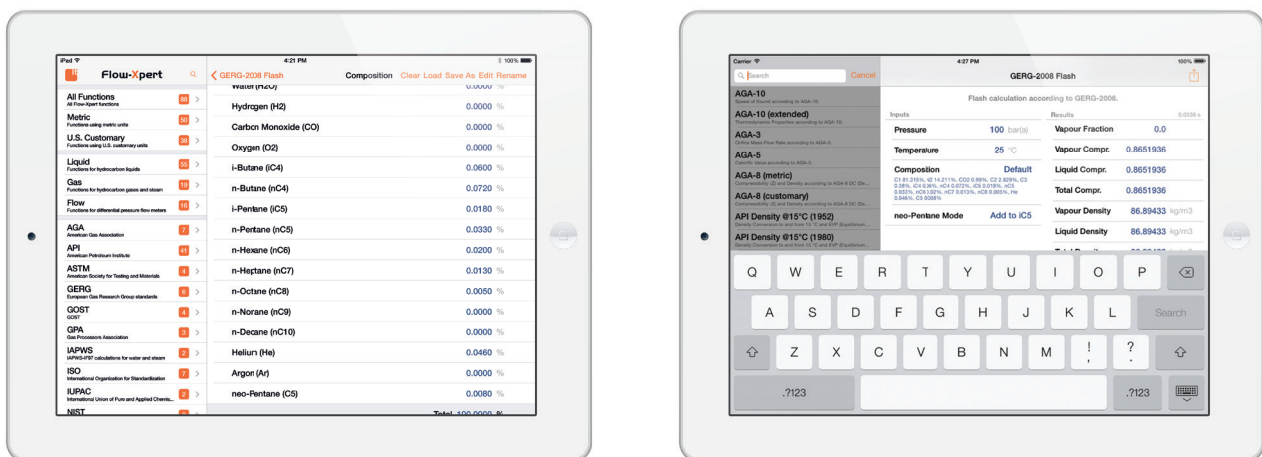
iPad
4:21 PM
100%
Flow-Xpert
All Functions
All Flow-Xpert functions
Metric
Functions using metric units
U.S. Customary
Functions using U.S. customary units
Liquid
Functions for hydrocarbon liquids
Gas
Functions for hydrocarbon gases and steam
Flow
Functions for differential pressure flow meters
AGA
American Gas Association
API
American Petroleum Institute
ASTM
American Society for Testing and Materials
GERG
European Gas Research Group standards
GOST
GOST
GPA
Gas Processors Association
IAPWS
IAPWS-IF97 calculations for water and steam
ISO
International Organization for Standardization
IUPAC
International Union of Pure and Applied Chemis...
NIST

GERG-2008 Flash
Composition Clear Load Save As Edit Rename
Water (H2O) 0.0000 %
Hydrogen (H2) 0.0000 %
Carbon Monoxide (CO) 0.0000 %
Oxygen (O2) 0.0000 %
i-Butane (iC4) 0.0600 %
n-Butane (nC4) 0.0720 %
i-Pentane (iC5) 0.0180 %
n-Pentane (nC5) 0.0330 %
n-Hexane (nC6) 0.0200 %
n-Heptane (nC7) 0.0130 %
n-Octane (nC8) 0.0050 %
n-Norane (nC9) 0.0000 %
n-Decane (nC10) 0.0000 %
Helium (He) 0.0460 %
Argon (Ar) 0.0000 %
neo-Pentane (C5) 0.0080 %
Total 100.0000 %

Carrier
4:27 PM
100%
Search
Cancel
AGA-10
Speed of Sound according to AGA-10.
AGA-10 (extended)
Thermodynamic Properties according to AGA-10.
AGA-3
Orifice Mass Flow Rate according to AGA-3.
AGA-5
Calorific Value according to AGA-5.
AGA-8 (metric)
Compressibility (Z) and Density according to AGA-8 DC (De...
AGA-8 (customary)
Compressibility (Z) and Density according to AGA-8 DC (De...
API Density @15°C (1952)
Density Conversion to and from 15 °C and EVP (Equilibrium...
API Density @15°C (1980)
Density Conversion to and from 15 °C and EVP (Equilibrium...
GERG-2008 Flash
Flash calculation according to GERG-2008.
Inputs
Results
0.0336 s
Pressure 100 bar(a)
Temperature 25 °C
Composition Default
C1 81.315%, t2 14.211%, CO2 0.99%, C2 2.828%, C3 0.38%, iC4 0.06%, nC4 0.072%, iC5 0.018%, nC5 0.033%, nC6 0.02%, nC7 0.013%, nC8 0.005%, He 0.046%, C5 0.008%
neo-Pentane Mode Add to iC5
Vapour Fraction 0.0
Vapour Compr. 0.8651936
Liquid Compr. 0.8651936
Total Compr. 0.8651936
Vapour Density 86.89433 kg/m3
Liquid Density 86.89433 kg/m3
Q W E R T Y U I O P
A S D F G H J K L Search
Z X C V B N M ! , ? .
.?123 .?123